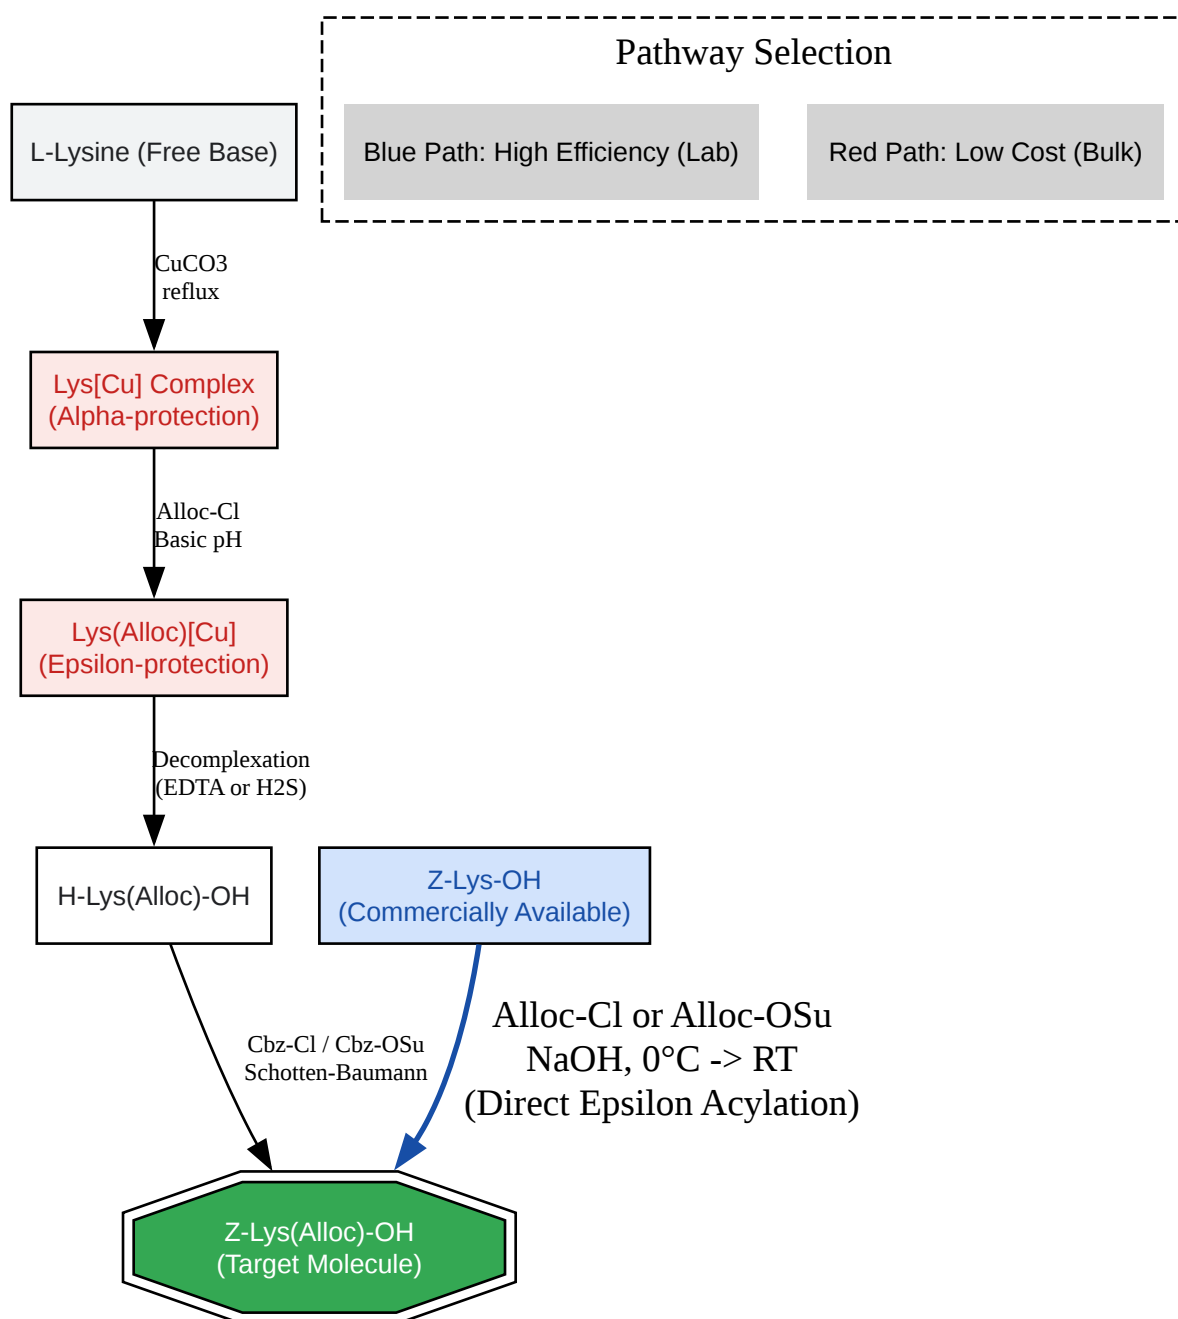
Pathway Selection

Blue Path: High Efficiency (Lab)

Red Path: Low Cost (Bulk)

L-Lysine (Free Base)

CuCO3
reflux

Lys[Cu] Complex
(Alpha-protection)

Alloc-Cl
Basic pH

Lys(Alloc)[Cu]
(Epsilon-protection)

Decomplexation
(EDTA or H2S)

H-Lys(Alloc)-OH

Z-Lys-OH
(Commercially Available)

Cbz-Cl / Cbz-OSu
Schotten-Baumann

Alloc-Cl or Alloc-OSu
NaOH, 0°C -> RT
(Direct Epsilon Acylation)

Z-Lys(Alloc)-OH
(Target Molecule)